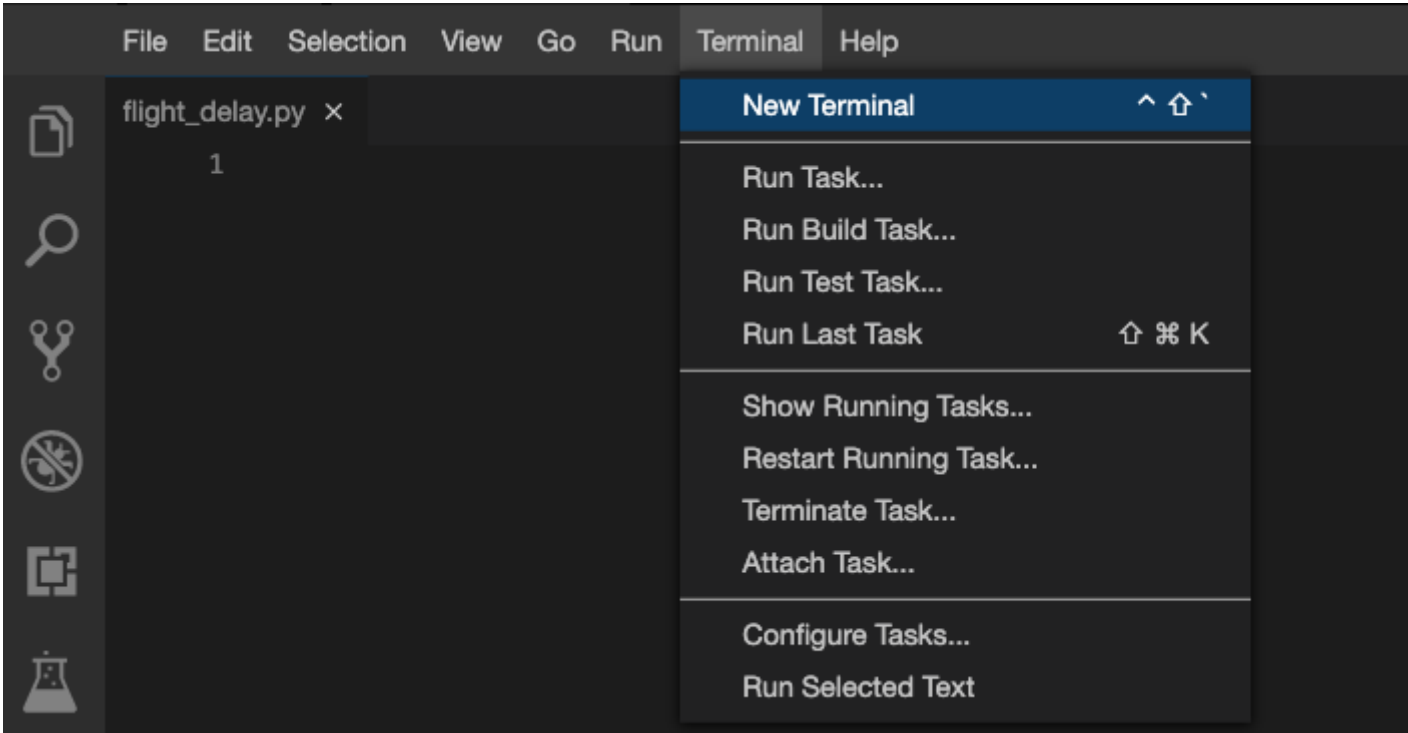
File Edit Selection View Go Run Terminal Help

flight_delay.py ×

1

New Terminal ^ ⇧ `

Run Task...
Run Build Task...
Run Test Task...
Run Last Task ⇧ ⌘ K

Show Running Tasks...
Restart Running Task...
Terminate Task...
Attach Task...

Configure Tasks...
Run Selected Text